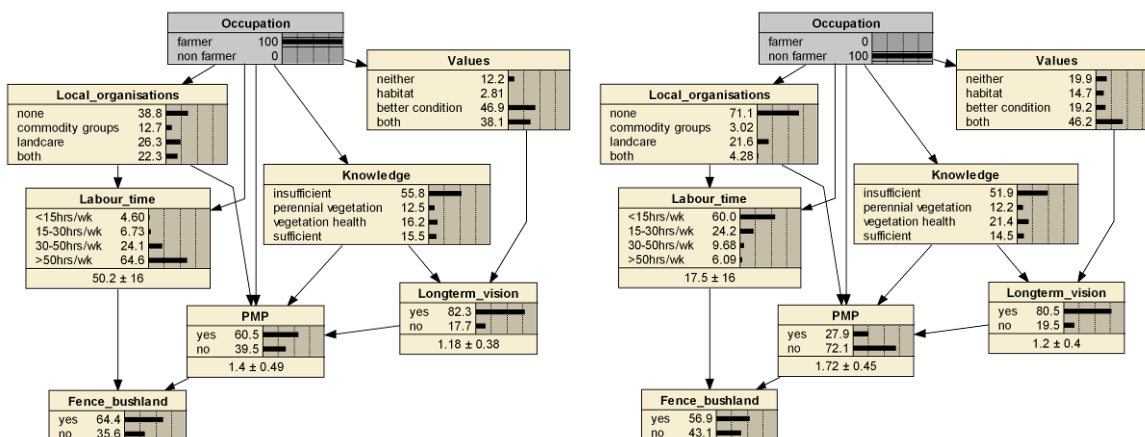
Occupation
farmer 100
non farmer 0

Values
neither 12.2
habitat 2.81
better condition 46.9
both 38.1

Local_organisations
none 38.8
commodity groups 12.7
landcare 26.3
both 22.3

Knowledge
insufficient 55.8
perennial vegetation 12.5
vegetation health 16.2
sufficient 15.5

Labour_time
<15hrs/wk 4.60
15-30hrs/wk 6.73
30-50hrs/wk 24.1
>50hrs/wk 64.6
50.2 ± 16

Longterm_vision
yes 82.3
no 17.7
1.18 ± 0.38

PMP
yes 60.5
no 39.5
1.4 ± 0.49

Fence_bushland
yes 64.4
no 35.6

Occupation
farmer 0
non farmer 100

Values
neither 19.9
habitat 14.7
better condition 19.2
both 46.2

Local_organisations
none 71.1
commodity groups 3.02
landcare 21.6
both 4.28

Knowledge
insufficient 51.9
perennial vegetation 12.2
vegetation health 21.4
sufficient 14.5

Labour_time
<15hrs/wk 60.0
15-30hrs/wk 24.2
30-50hrs/wk 9.68
>50hrs/wk 6.09
17.5 ± 16

Longterm_vision
yes 80.5
no 19.5
1.2 ± 0.4

PMP
yes 27.9
no 72.1
1.72 ± 0.45

Fence_bushland
yes 56.9
no 43.1